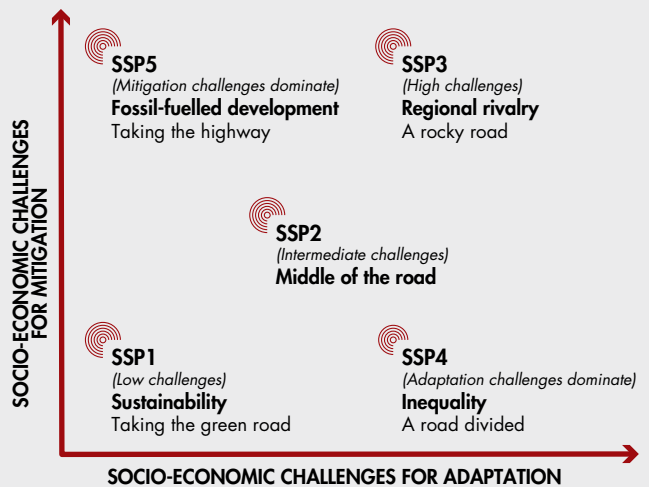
SOCIO-ECONOMIC CHALLENGES FOR MITIGATION

SSP5
(Mitigation challenges dominate)
Fossil-fuelled development
Taking the highway

SSP3
(High challenges)
Regional rivalry
A rocky road

SSP2
(Intermediate challenges)
Middle of the road

SSP1
(Low challenges)
Sustainability
Taking the green road

SSP4
(Adaptation challenges dominate)
Inequality
A road divided

SOCIO-ECONOMIC CHALLENGES FOR ADAPTATION